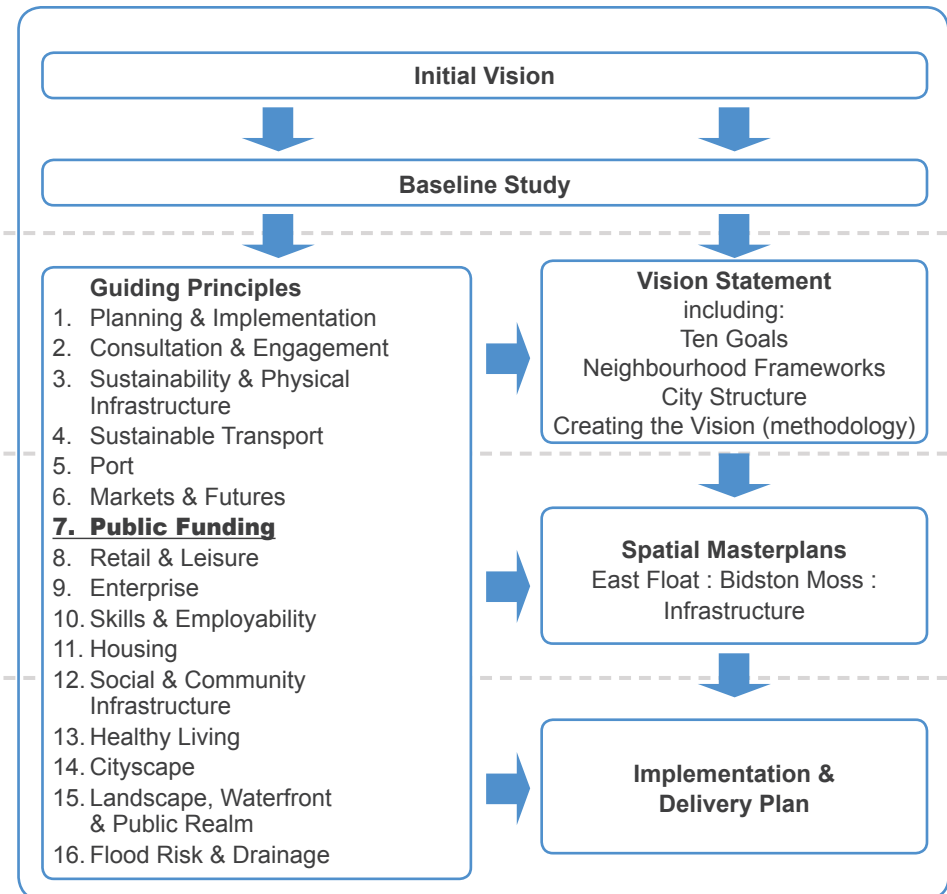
Initial Vision

Baseline Study

Guiding Principles
1. Planning & Implementation
2. Consultation & Engagement
3. Sustainability & Physical Infrastructure
4. Sustainable Transport
5. Port
6. Markets & Futures
7. Public Funding
8. Retail & Leisure
9. Enterprise
10. Skills & Employability
11. Housing
12. Social & Community Infrastructure
13. Healthy Living
14. Cityscape
15. Landscape, Waterfront & Public Realm
16. Flood Risk & Drainage

Vision Statement
including:
Ten Goals
Neighbourhood Frameworks
City Structure
Creating the Vision (methodology)

Spatial Masterplans
East Float : Bidston Moss : Infrastructure

Implementation & Delivery Plan